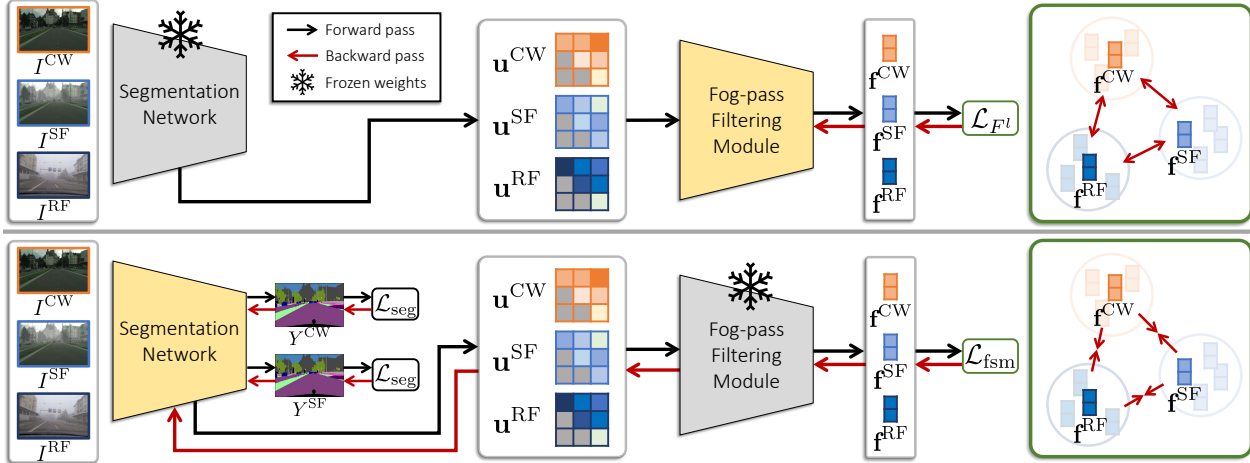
$I^{\mathrm{CW}}$
$I^{\mathrm{SF}}$
$I^{\mathrm{RF}}$
Segmentation Network
Forward pass
Backward pass
Frozen weights
$\mathbf{u}^{\mathrm{CW}}$
$\mathbf{u}^{\mathrm{SF}}$
$\mathbf{u}^{\mathrm{RF}}$
Fog-pass Filtering Module
$\mathbf{f}^{\mathrm{CW}}$
$\mathbf{f}^{\mathrm{SF}}$
$\mathbf{f}^{\mathrm{RF}}$
$\mathcal{L}_{F^l}$
$\mathbf{f}^{\mathrm{CW}}$
$\mathbf{f}^{\mathrm{SF}}$
$\mathbf{f}^{\mathrm{RF}}$

$I^{\mathrm{CW}}$
$I^{\mathrm{SF}}$
$I^{\mathrm{RF}}$
Segmentation Network
$Y^{\mathrm{CW}}$
$\mathcal{L}_{\mathrm{seg}}$
$Y^{\mathrm{SF}}$
$\mathcal{L}_{\mathrm{seg}}$
$\mathbf{u}^{\mathrm{CW}}$
$\mathbf{u}^{\mathrm{SF}}$
$\mathbf{u}^{\mathrm{RF}}$
Fog-pass Filtering Module
$\mathbf{f}^{\mathrm{CW}}$
$\mathbf{f}^{\mathrm{SF}}$
$\mathbf{f}^{\mathrm{RF}}$
$\mathcal{L}_{\mathrm{fsm}}$
$\mathbf{f}^{\mathrm{CW}}$
$\mathbf{f}^{\mathrm{SF}}$
$\mathbf{f}^{\mathrm{RF}}$